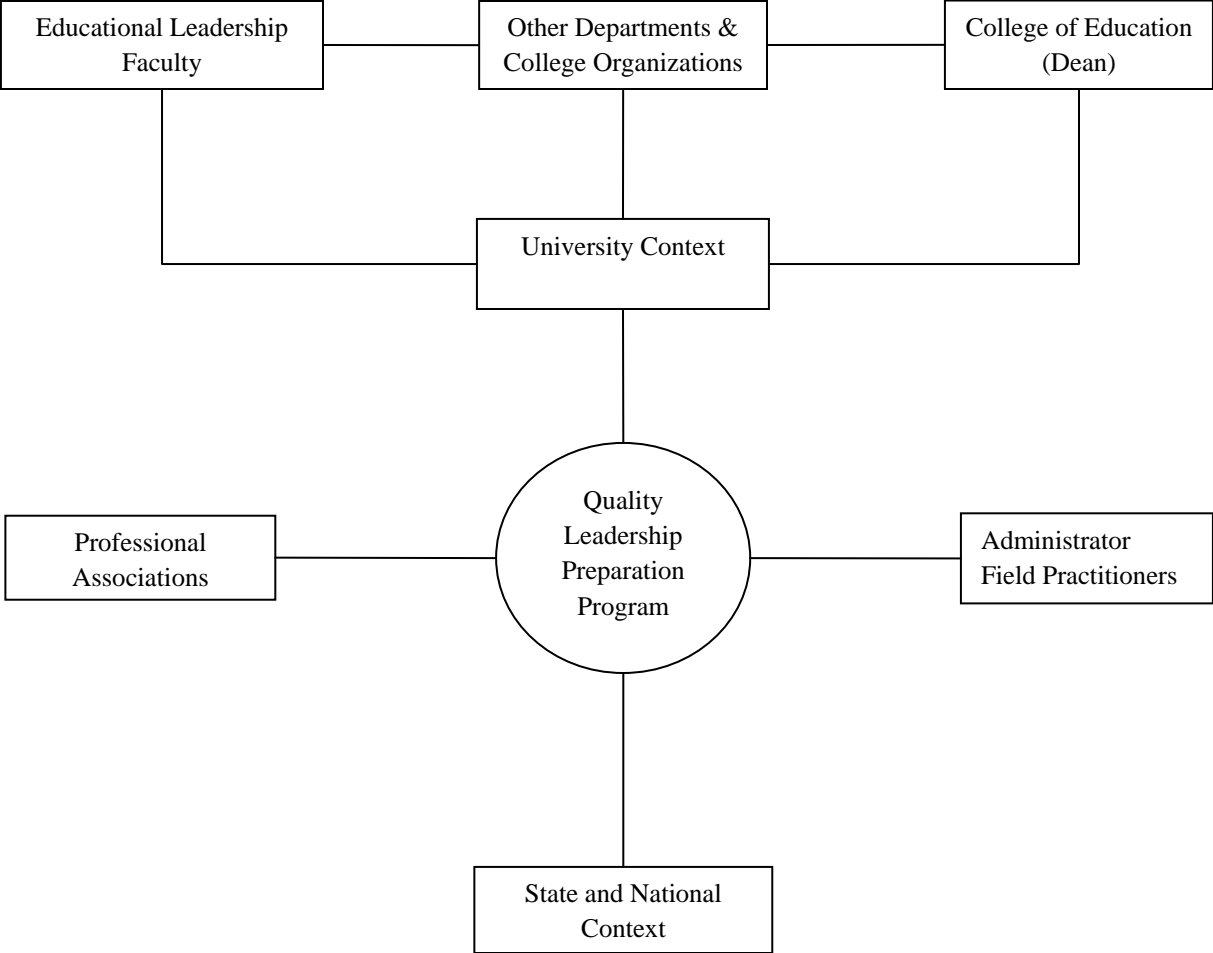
Educational Leadership Faculty

Other Departments & College Organizations

College of Education (Dean)

University Context

Professional Associations

Quality Leadership Preparation Program

Administrator Field Practitioners

State and National Context